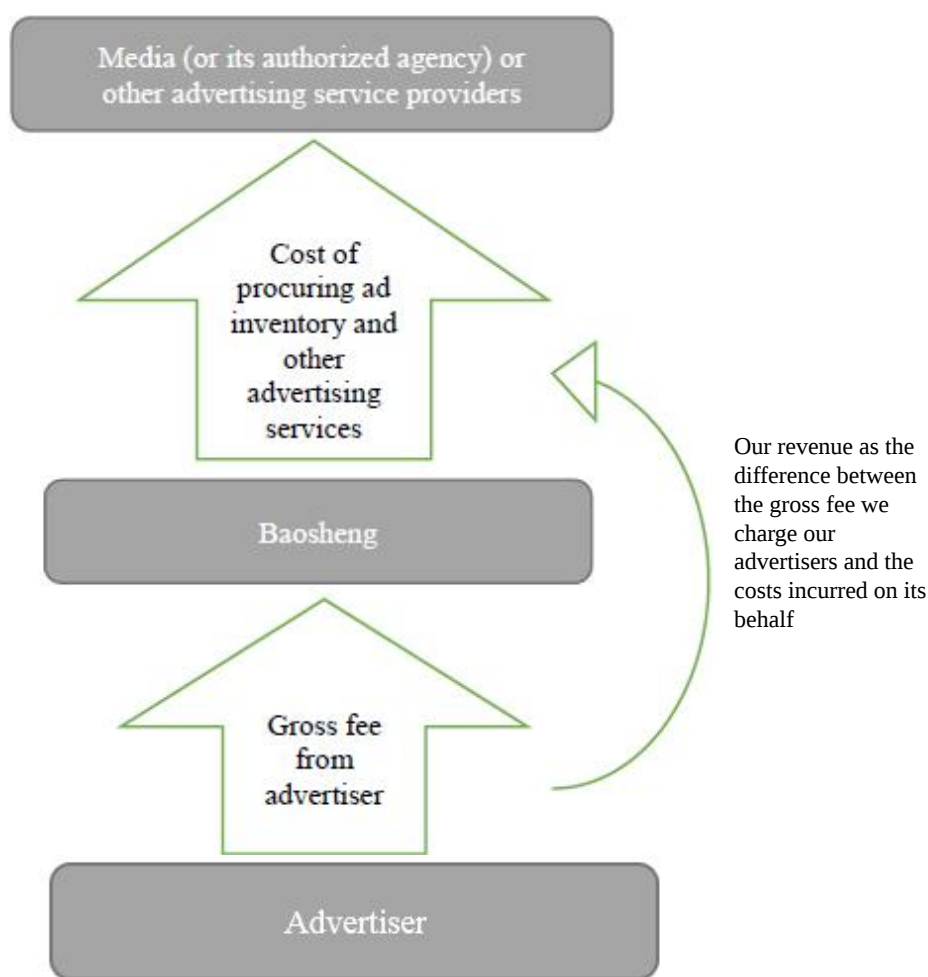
Media (or its authorized agency) or other advertising service providers

Cost of procuring ad inventory and other advertising services

Our revenue as the difference between the gross fee we charge our advertisers and the costs incurred on its behalf

Baosheng

Gross fee from advertiser

Advertiser